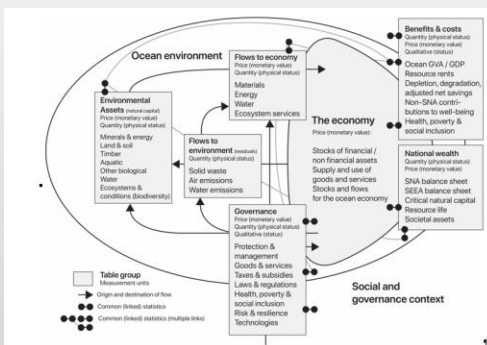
Ocean environment

Flows to economy
Price (monetary value)
Quantity (physical status)
Materials
Energy
Water
Ecosystem services

Benefits & costs
Quantity (physical status)
Price (monetary value)
Qualitative (status)
Ocean GVA / GDP
Resource rents
Depletion, degradation, adjusted net savings
Non-SNA contributions to well-being
Health, poverty & social inclusion

Environmental Assets (natural capital)
Price (monetary value)
Quantity (physical status)
Minerals & energy
Land & soil
Timber
Aquatic
Other biological
Water
Ecosystems & conditions (biodiversity)

Flows to environment (residuals)
Quantity (physical status)
Solid waste
Air emissions
Water emissions

The economy
Price (monetary value)
Stocks of financial / non financial assets
Supply and use of goods and services
Stocks and flows for the ocean economy

National wealth
Quantity (physical status)
Price (monetary value)
SNA balance sheet
SEEA balance sheet
Critical natural capital
Resource life
Societal assets

Governance
Price (monetary value)
Quantity (physical status)
Qualitative (status)
Protection & management
Goods & services
Taxes & subsidies
Laws & regulations
Health, poverty & social inclusion
Risk & resilience
Technologies

Table group
Measurement units
Origin and destination of flow
Common (linked) statistics
Common (linked) statistics (multiple links)

Social and governance context